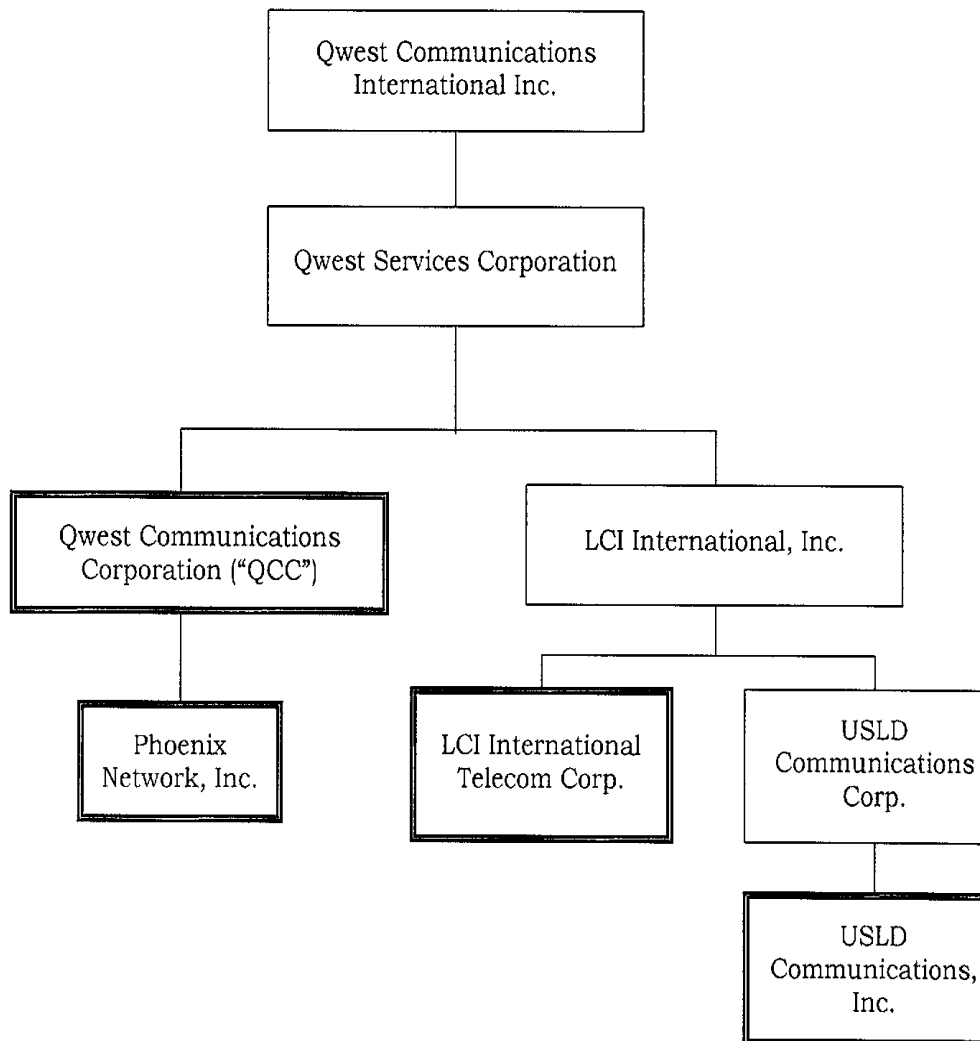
Qwest Communications International Inc.

Qwest Services Corporation

Qwest Communications Corporation ("QCC")

LCI International, Inc.

Phoenix Network, Inc.

LCI International Telecom Corp.

USLD Communications Corp.

USLD Communications, Inc.